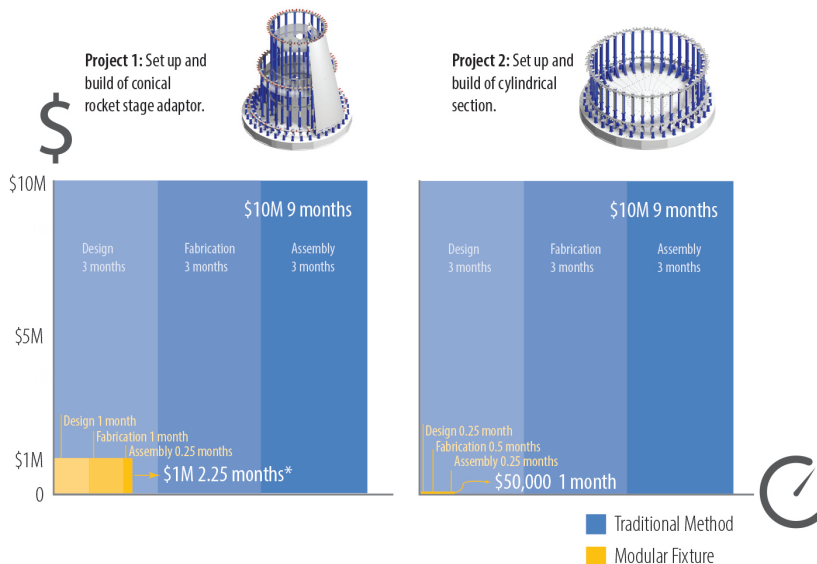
**Project 1:** Set up and build of conical rocket stage adaptor.

**Project 2:** Set up and build of cylindrical section.

$

$10M

$5M

$1M

0

$10M 9 months

Design
3 months

Fabrication
3 months

Assembly
3 months

Design 1 month
Fabrication 1 month
Assembly 0.25 months

$1M 2.25 months*

$10M 9 months

Design
3 months

Fabrication
3 months

Assembly
3 months

Design 0.25 month
Fabrication 0.5 months
Assembly 0.25 months

$50,000 1 month

Traditional Method

Modular Fixture